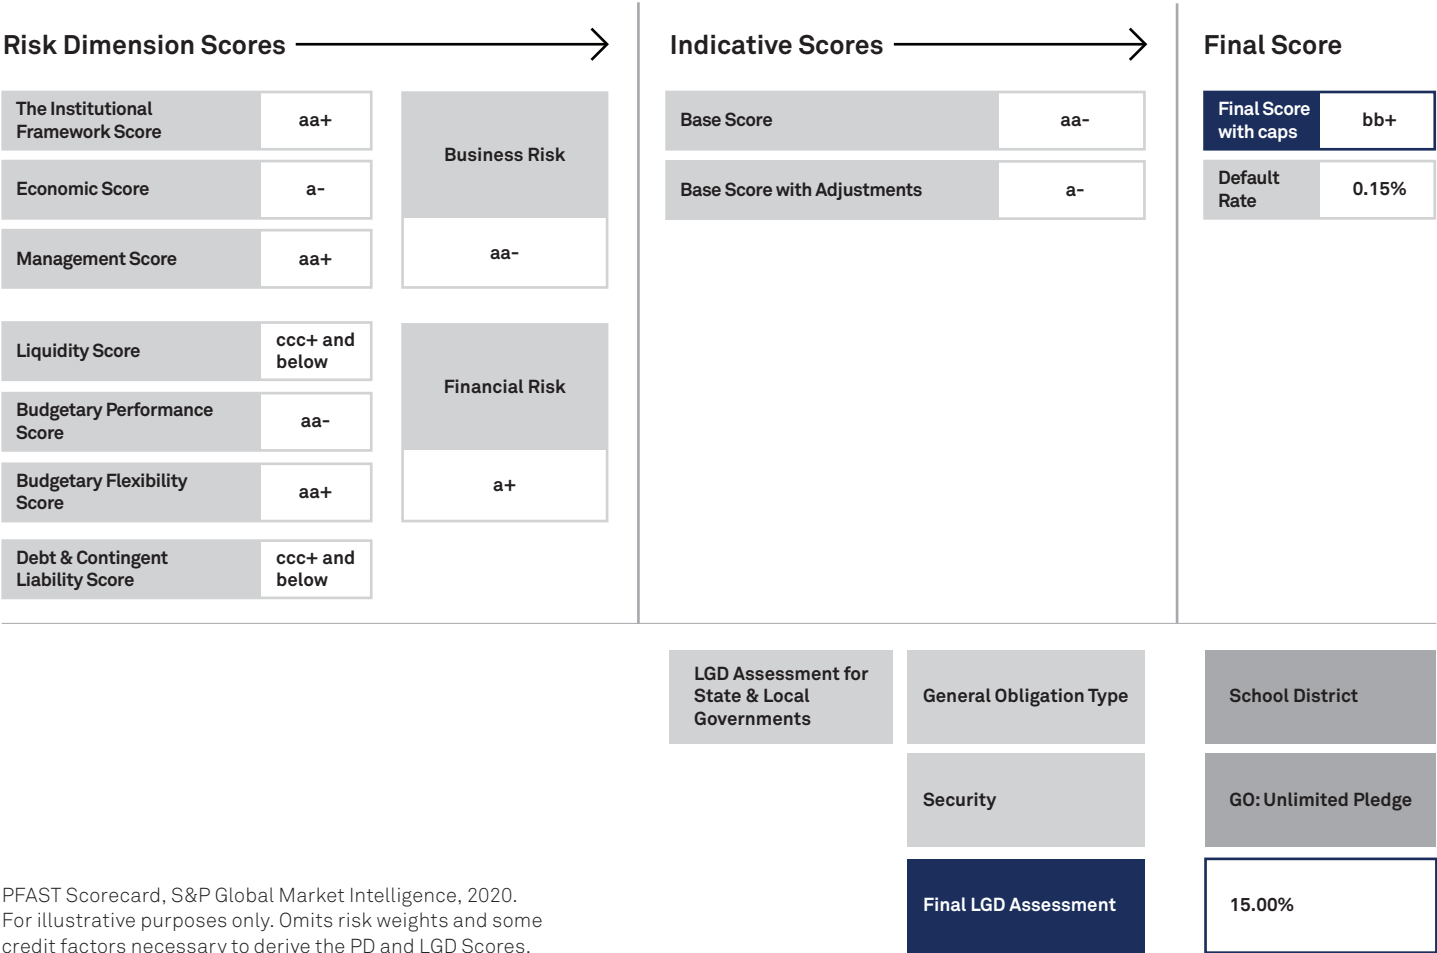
Risk Dimension Scores

Indicative Scores

Final Score

| The Institutional Framework Score | aa+ |
|---|---|
| Economic Score | a- |
| Management Score | aa+ |

| Business Risk |
|---|
| aa- |

| Liquidity Score | ccc+ and below |
|---|---|
| Budgetary Performance Score | aa- |
| Budgetary Flexibility Score | aa+ |
| Debt & Contingent Liability Score | ccc+ and below |

| Financial Risk |
|---|
| a+ |

| Base Score | aa- |
|---|---|
| Base Score with Adjustments | a- |

| Final Score with caps | bb+ |
|---|---|
| Default Rate | 0.15% |

| LGD Assessment for State & Local Governments | General Obligation Type | School District |
|---|---|---|
| | Security | GO: Unlimited Pledge |
| | Final LGD Assessment | 15.00% |

PFAST Scorecard, S&P Global Market Intelligence, 2020.
For illustrative purposes only. Omits risk weights and some credit factors necessary to derive the PD and LGD Scores.